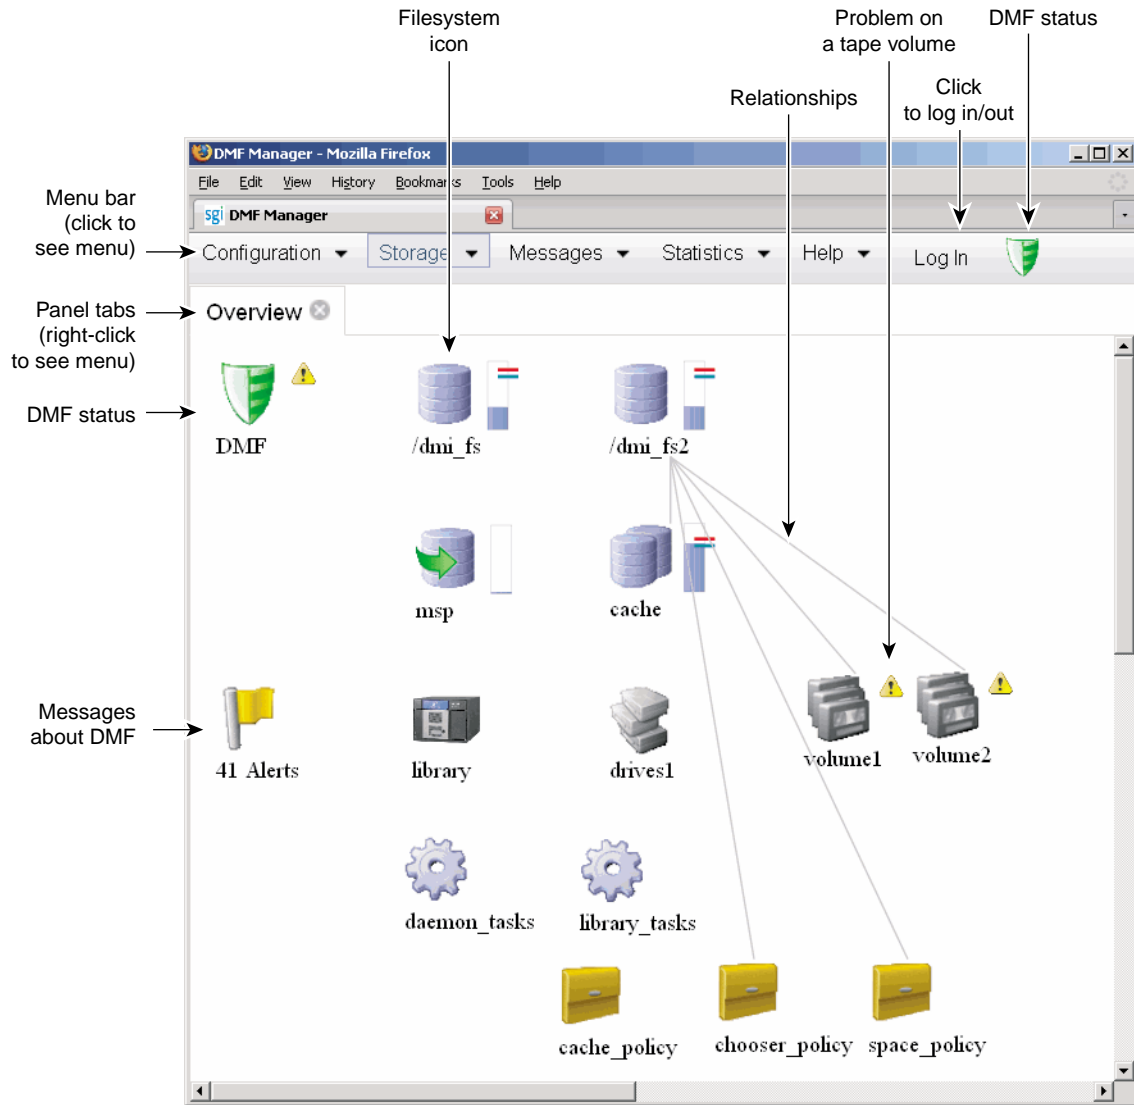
Filesystem icon

Problem on a tape volume

DMF status

Click to log in/out

Relationships

DMF Manager - Mozilla Firefox

File Edit View History Bookmarks Tools Help

sgi DMF Manager

Menu bar (click to see menu)

Configuration Storage Messages Statistics Help Log In

Panel tabs (right-click to see menu)

Overview

DMF status

DMF

/dmi_fs

/dmi_fs2

msp

cache

Messages about DMF

41 Alerts

library

drives1

volume1

volume2

daemon_tasks

library_tasks

cache_policy

chooser_policy

space_policy